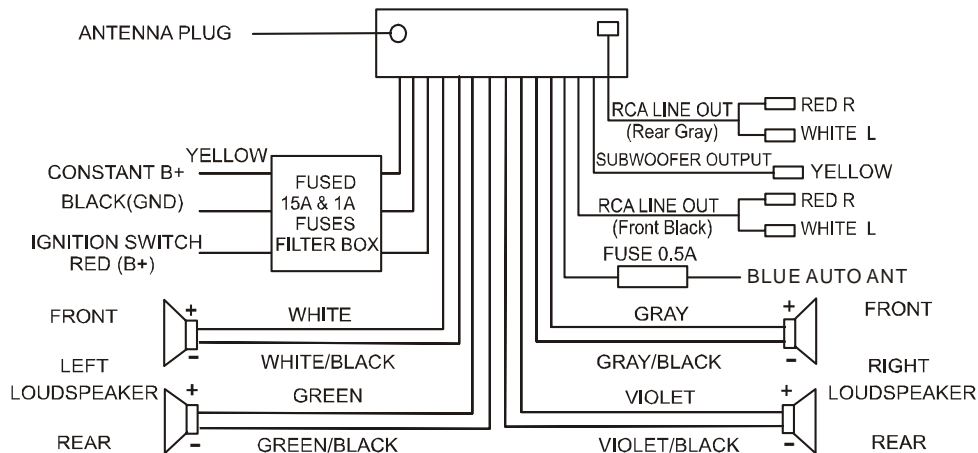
ANTENNA PLUG

RCA LINE OUT
(Rear Gray)
RED R
WHITE L

YELLOW
CONSTANT B+
FUSED
15A & 1A
FUSES
FILTER BOX
BLACK(GND)
IGNITION SWITCH
RED (B+)

SUBWOOFER OUTPUT
YELLOW

RCA LINE OUT
(Front Black)
RED R
WHITE L

FUSE 0.5A
BLUE AUTO ANT

FRONT
+
-
WHITE
WHITE/BLACK
LEFT
LOUDSPEAKER
+
-
GREEN
GREEN/BLACK
REAR

GRAY
GRAY/BLACK
+
-
FRONT
RIGHT
LOUDSPEAKER
VIOLET
VIOLET/BLACK
+
-
REAR